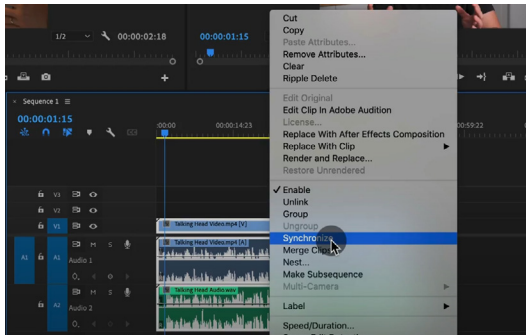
1/2 00:00:02:18 00:00:01:15

Sequence 1 ≡
00:00:01:15
:00:00 00:00:14:23 00:59:22

V3
V2
V1 V1
A1 A1 M S
Audio 1
A2 M S
Audio 2

Talking Head Video.mp4 [V]
Talking Head Video.mp4 [A]
Talking Head Audio.wav

Cut
Copy
Paste Attributes...
Remove Attributes...
Clear
Ripple Delete
Edit Original
Edit Clip In Adobe Audition
License...
Replace With After Effects Composition
Replace With Clip
Render and Replace...
Restore Unrendered
✓ Enable
Unlink
Group
Ungroup
Synchronize
Merge Clips
Nest...
Make Subsequence
Multi-Camera
Label
Speed/Duration...